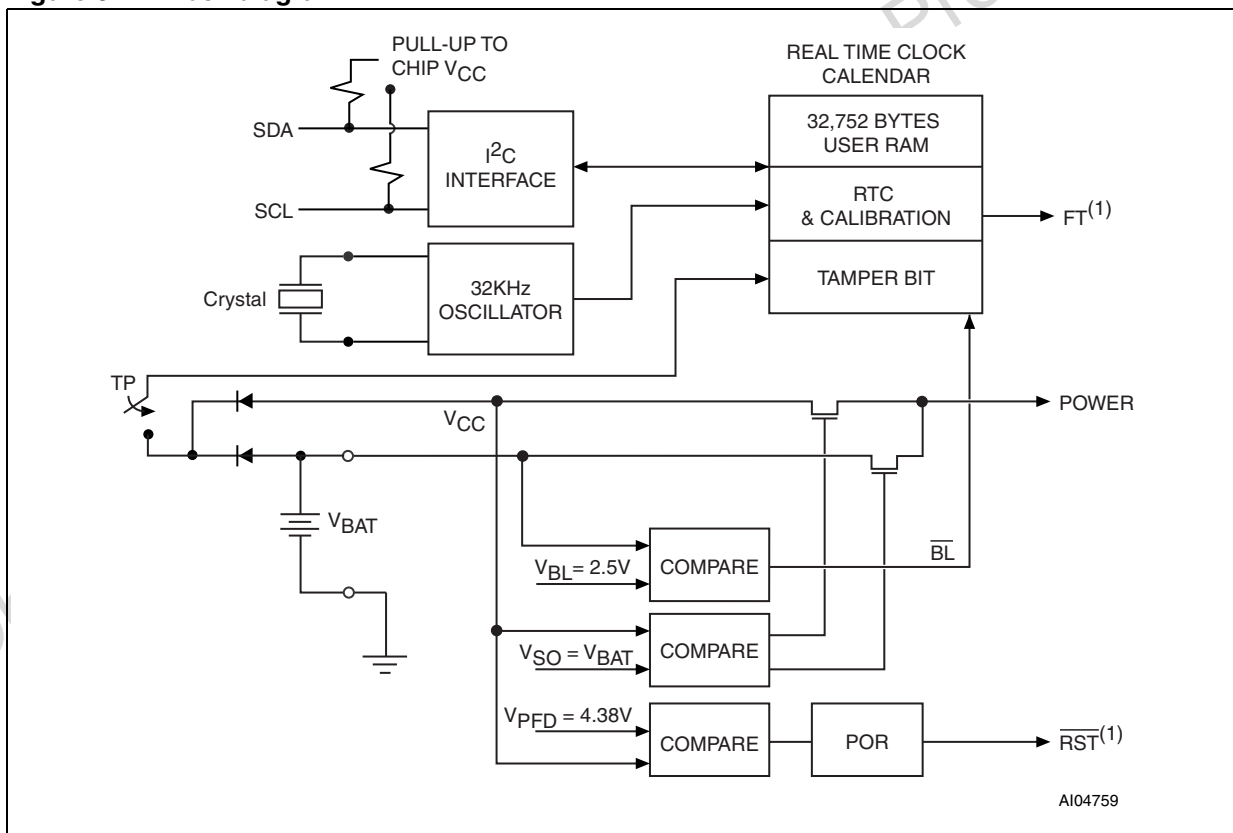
PULL-UP TO CHIP $V_{CC}$

REAL TIME CLOCK CALENDAR

SDA

SCL

$I^2C$ INTERFACE

32,752 BYTES USER RAM

RTC & CALIBRATION

$FT^{(1)}$

Crystal

32KHz OSCILLATOR

TAMPER BIT

TP

POWER

$V_{CC}$

$V_{BAT}$

$V_{BL} = 2.5V$

COMPARE

$\overline{BL}$

$V_{SO} = V_{BAT}$

COMPARE

$V_{PFD} = 4.38V$

COMPARE

POR

$\overline{RST}^{(1)}$

AI04759